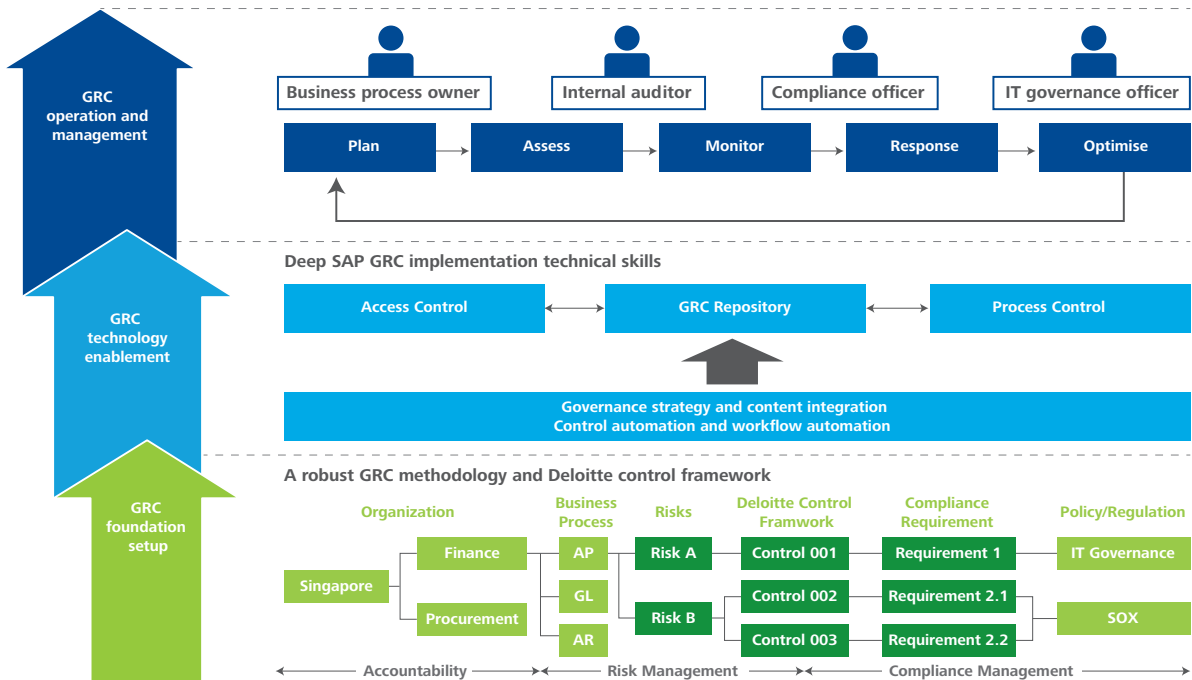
GRC operation and management

Business process owner

Internal auditor

Compliance officer

IT governance officer

Plan

Assess

Monitor

Response

Optimise

GRC technology enablement

Deep SAP GRC implementation technical skills

Access Control

GRC Repository

Process Control

Governance strategy and content integration
Control automation and workflow automation

GRC foundation setup

A robust GRC methodology and Deloitte control framework

Organization

Business Process

Risks

Deloitte Control Framwork

Compliance Requirement

Policy/Regulation

Singapore

Finance

Procurement

AP

GL

AR

Risk A

Risk B

Control 001

Control 002

Control 003

Requirement 1

Requirement 2.1

Requirement 2.2

IT Governance

SOX

Accountability

Risk Management

Compliance Management